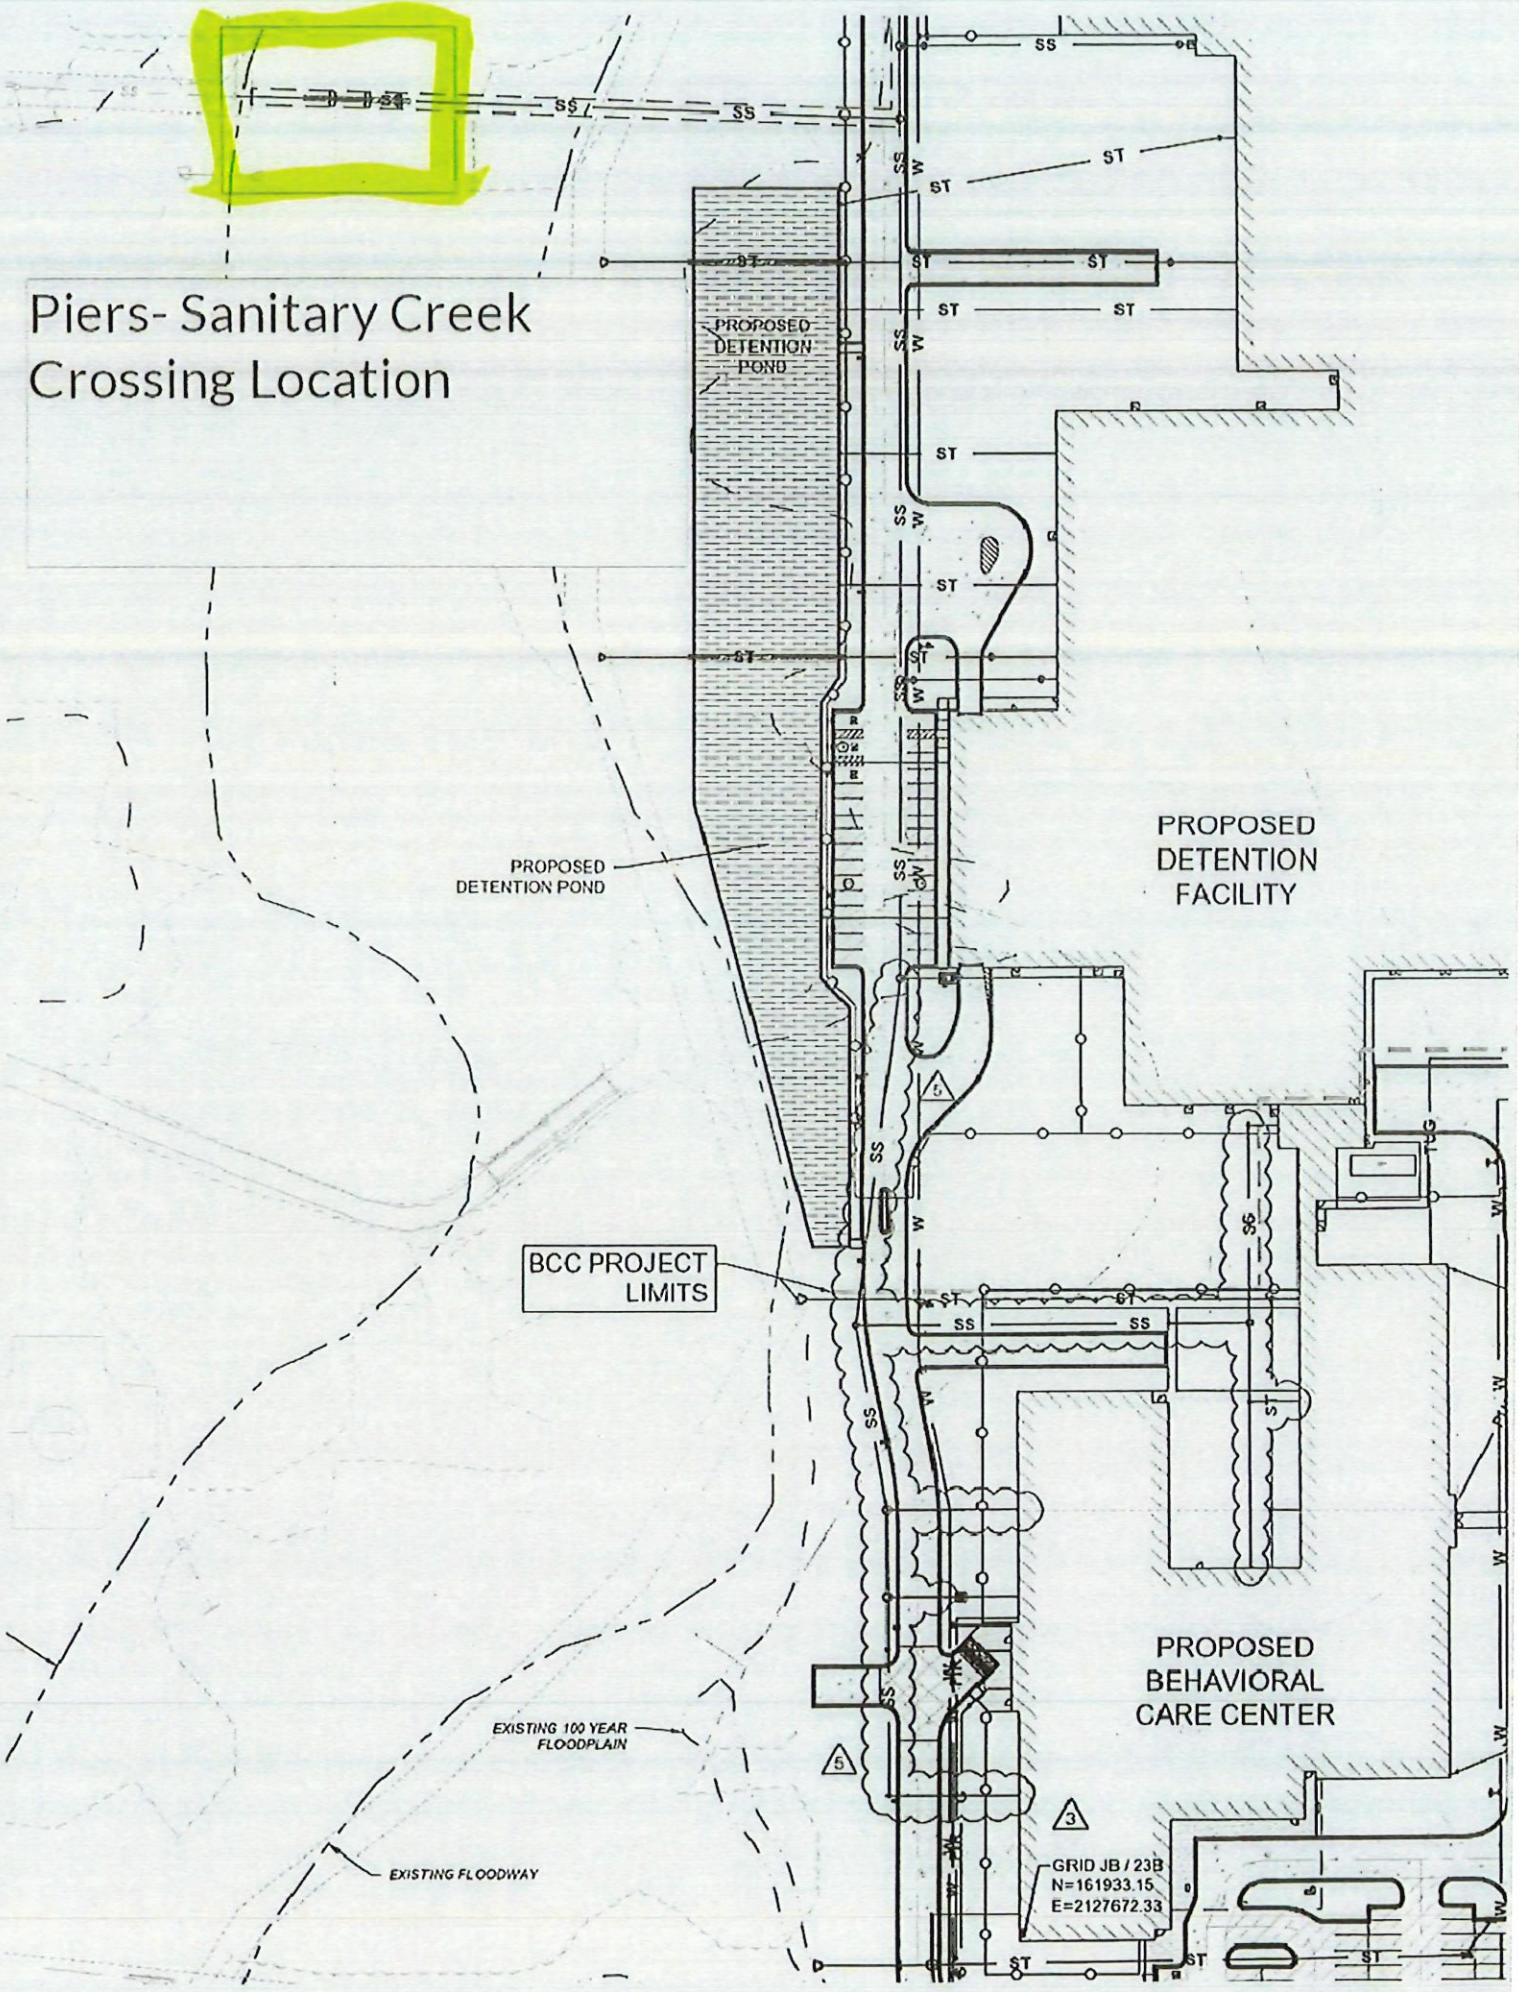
Piers- Sanitary Creek Crossing Location

SS SS SS SS

ST ST ST ST ST ST ST ST ST

SS W

PROPOSED DETENTION POND

PROPOSED DETENTION POND

PROPOSED DETENTION FACILITY

BCC PROJECT LIMITS

SS W ST SS SS ST

PROPOSED BEHAVIORAL CARE CENTER

EXISTING 100 YEAR FLOODPLAIN

EXISTING FLOODWAY

GRID JB / 23B
N=161933.15
E=2127672.33

5 5 3

ST ST ST W W W W